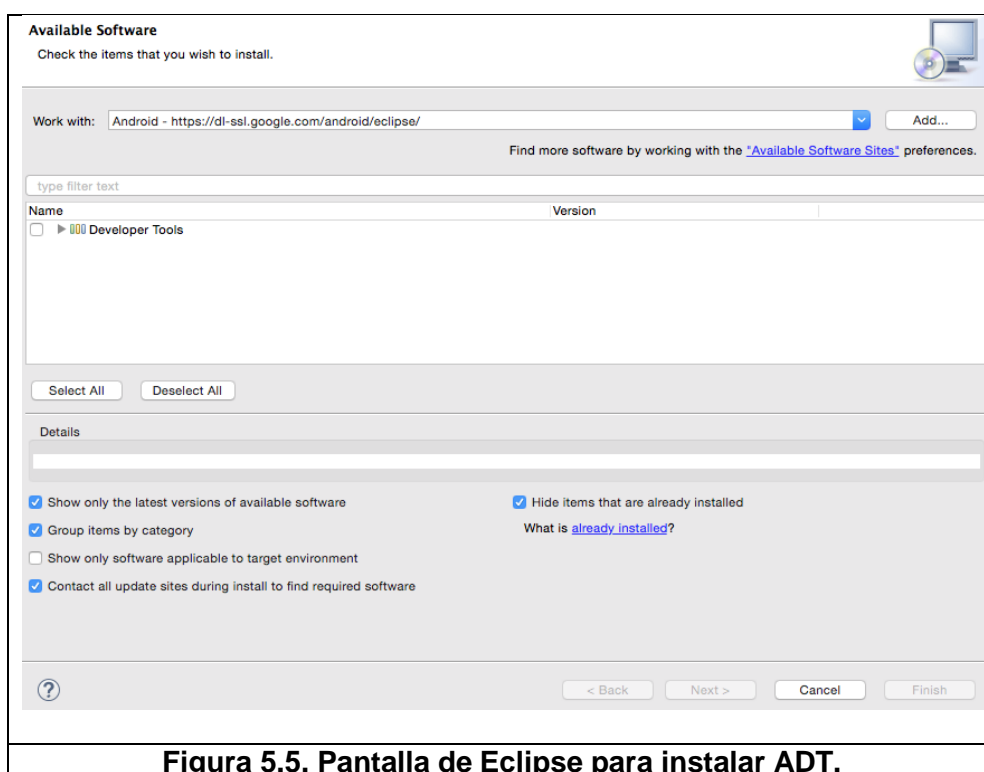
Available Software
Check the items that you wish to install.

Work with: Android - https://dl-ssl.google.com/android/eclipse/ Add...

Find more software by working with the "Available Software Sites" preferences.

type filter text

| Name | Version |
|---|---|
| Developer Tools | |

Select All Deselect All

Details

Show only the latest versions of available software

Group items by category

Show only software applicable to target environment

Contact all update sites during install to find required software

Hide items that are already installed

What is already installed?

< Back Next > Cancel Finish

Figura 5.5. Pantalla de Eclipse para instalar ADT.